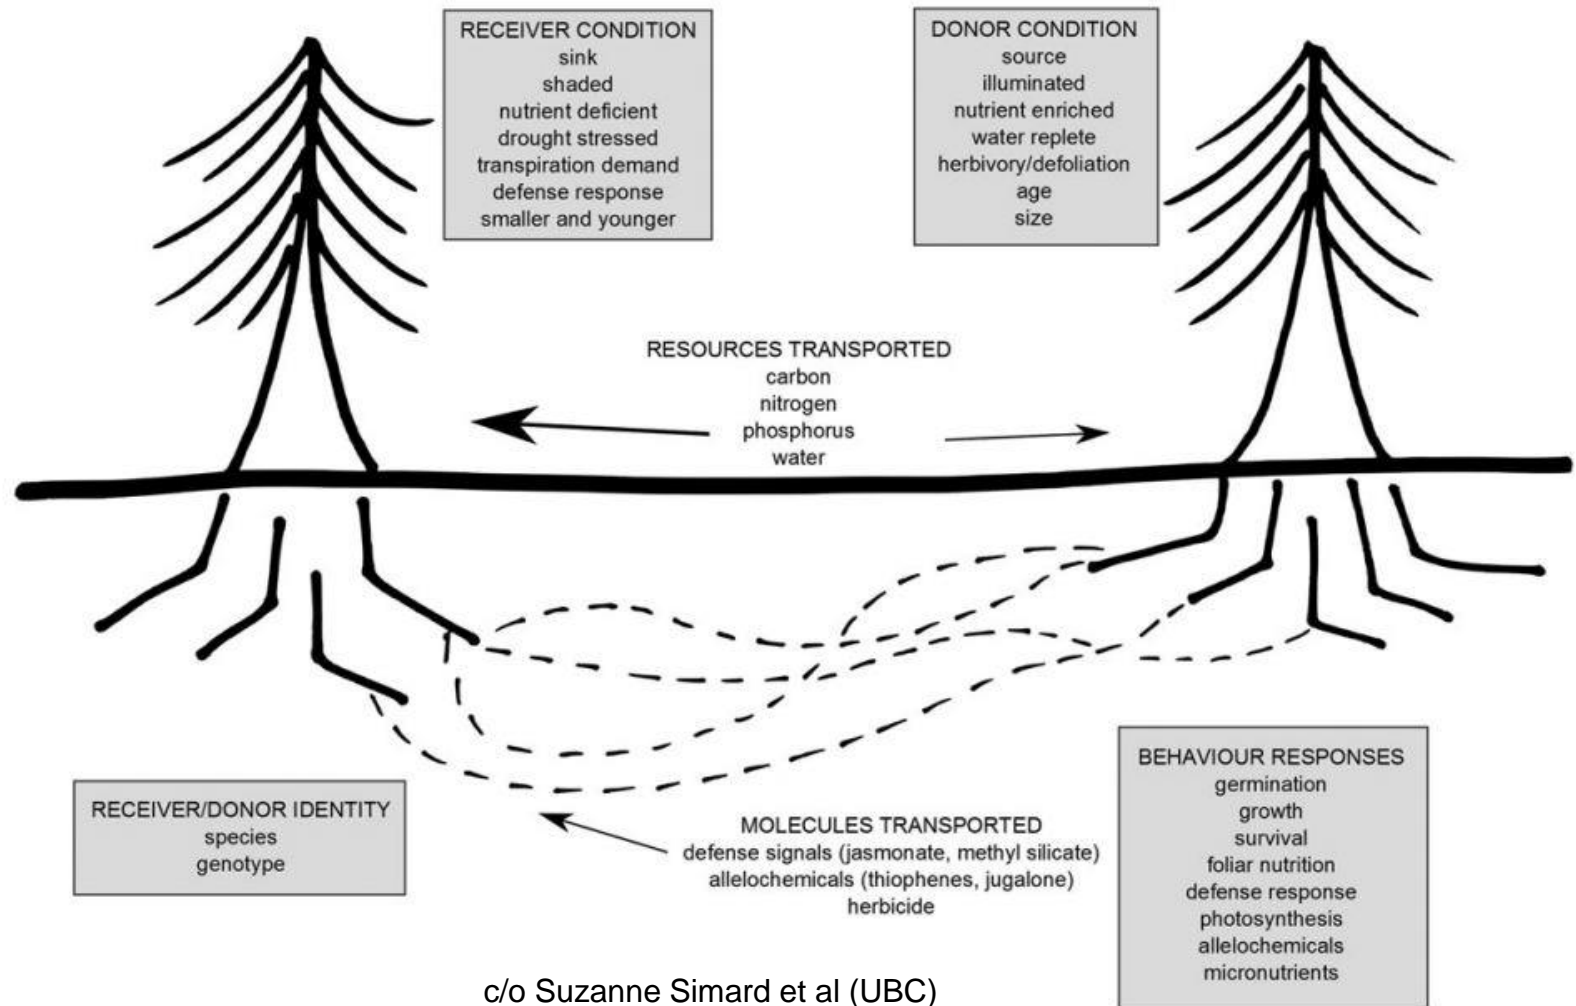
RECEIVER CONDITION
sink
shaded
nutrient deficient
drought stressed
transpiration demand
defense response
smaller and younger

DONOR CONDITION
source
illuminated
nutrient enriched
water replete
herbivory/defoliation
age
size

RESOURCES TRANSPORTED
carbon
nitrogen
phosphorus
water

RECEIVER/DONOR IDENTITY
species
genotype

MOLECULES TRANSPORTED
defense signals (jasmonate, methyl silicate)
allelochemicals (thiophenes, jugalone)
herbicide

BEHAVIOUR RESPONSES
germination
growth
survival
foliar nutrition
defense response
photosynthesis
allelochemicals
micronutrients

c/o Suzanne Simard et al (UBC)